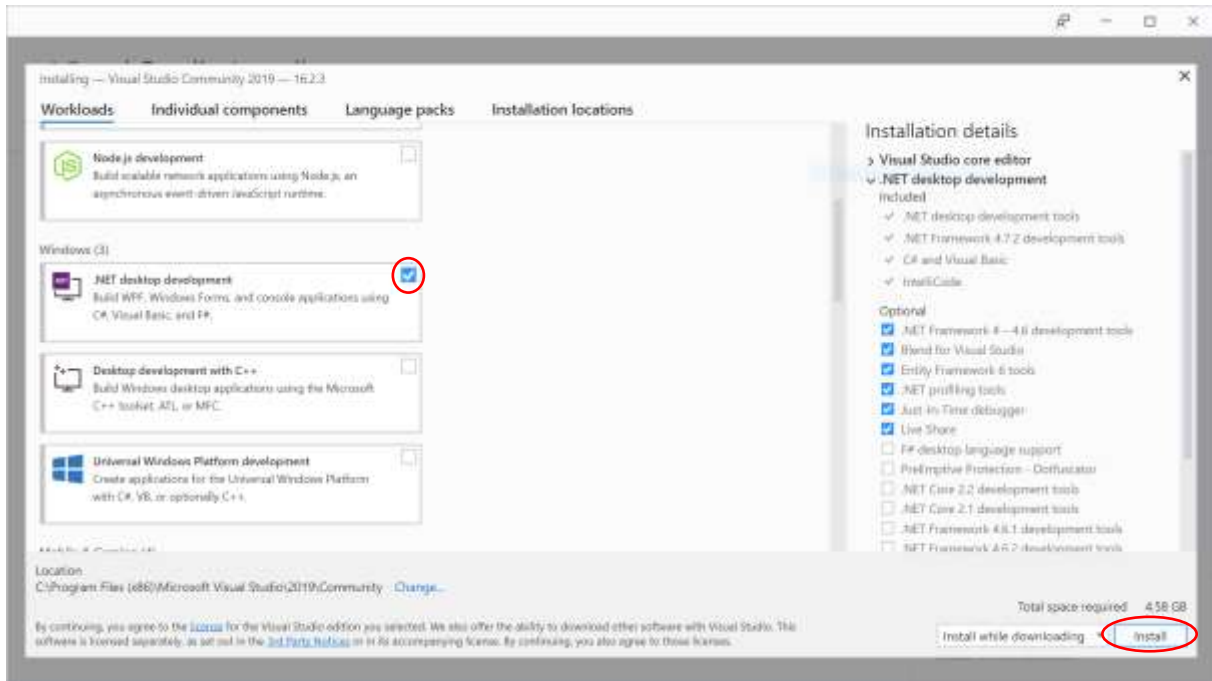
Installing — Visual Studio Community 2019 — 16.2.3

Workloads | Individual components | Language packs | Installation locations

Node.js development
Build scalable network applications using Node.js, an asynchronous event-driven JavaScript runtime.

Windows (3)

.NET desktop development
Build WPF, Windows Forms, and console applications using C#, Visual Basic, and F#.

Desktop development with C++
Build Windows desktop applications using the Microsoft C++ toolset, ATL, or MFC.

Universal Windows Platform development
Create applications for the Universal Windows Platform with C#, VB, or optionally C++.

Installation details

> Visual Studio core editor
∨ .NET desktop development
Included
✓ .NET desktop development tools
✓ .NET Framework 4.7.2 development tools
✓ C# and Visual Basic
✓ IntelliCode
Optional
.NET Framework 4 – 4.6 development tools
Blend for Visual Studio
Entity Framework 6 tools
.NET profiling tools
Just-In-Time debugger
Live Share
F# desktop language support
PreEmptive Protection - Dotfuscator
.NET Core 2.2 development tools
.NET Core 2.1 development tools
.NET Framework 4.6.1 development tools
.NET Framework 4.6.2 development tools

Location
C:\Program Files (x86)\Microsoft Visual Studio\2019\Community Change...

By continuing, you agree to the license for the Visual Studio edition you selected. We also offer the ability to download other software with Visual Studio. This software is licensed separately, as set out in the 3rd Party Notices or in its accompanying license. By continuing, you also agree to those licenses.

Total space required 4.58 GB

Install while downloading
Install